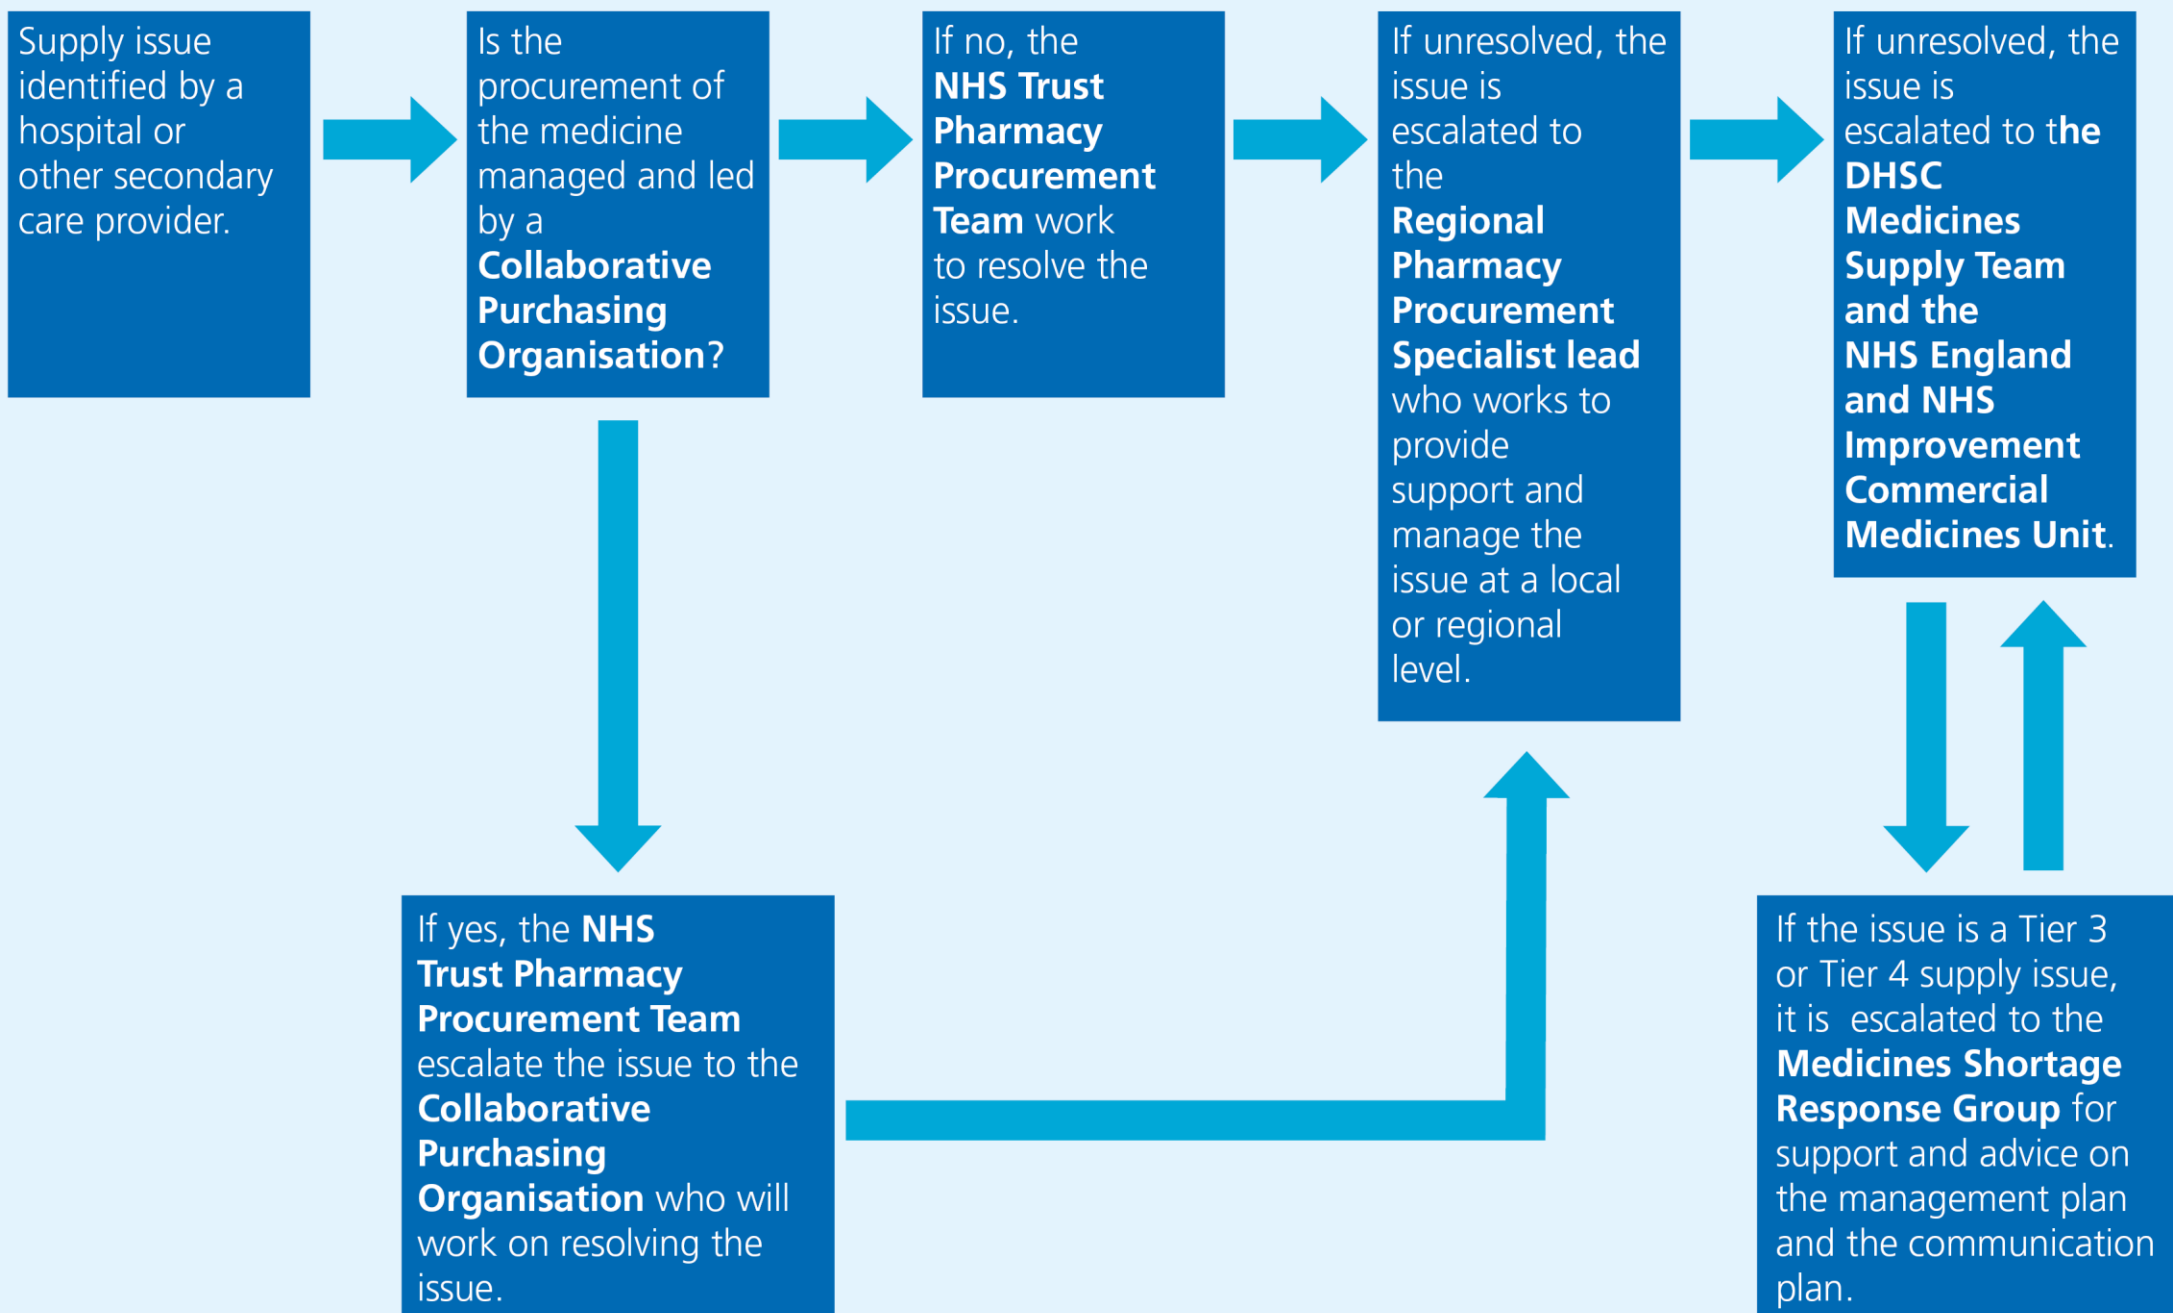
Supply issue identified by a hospital or other secondary care provider.

Is the procurement of the medicine managed and led by a Collaborative Purchasing Organisation?

If no, the NHS Trust Pharmacy Procurement Team work to resolve the issue.

If unresolved, the issue is escalated to the Regional Pharmacy Procurement Specialist lead who works to provide support and manage the issue at a local or regional level.

If unresolved, the issue is escalated to the DHSC Medicines Supply Team and the NHS England and NHS Improvement Commercial Medicines Unit.

If yes, the NHS Trust Pharmacy Procurement Team escalate the issue to the Collaborative Purchasing Organisation who will work on resolving the issue.

If the issue is a Tier 3 or Tier 4 supply issue, it is escalated to the Medicines Shortage Response Group for support and advice on the management plan and the communication plan.